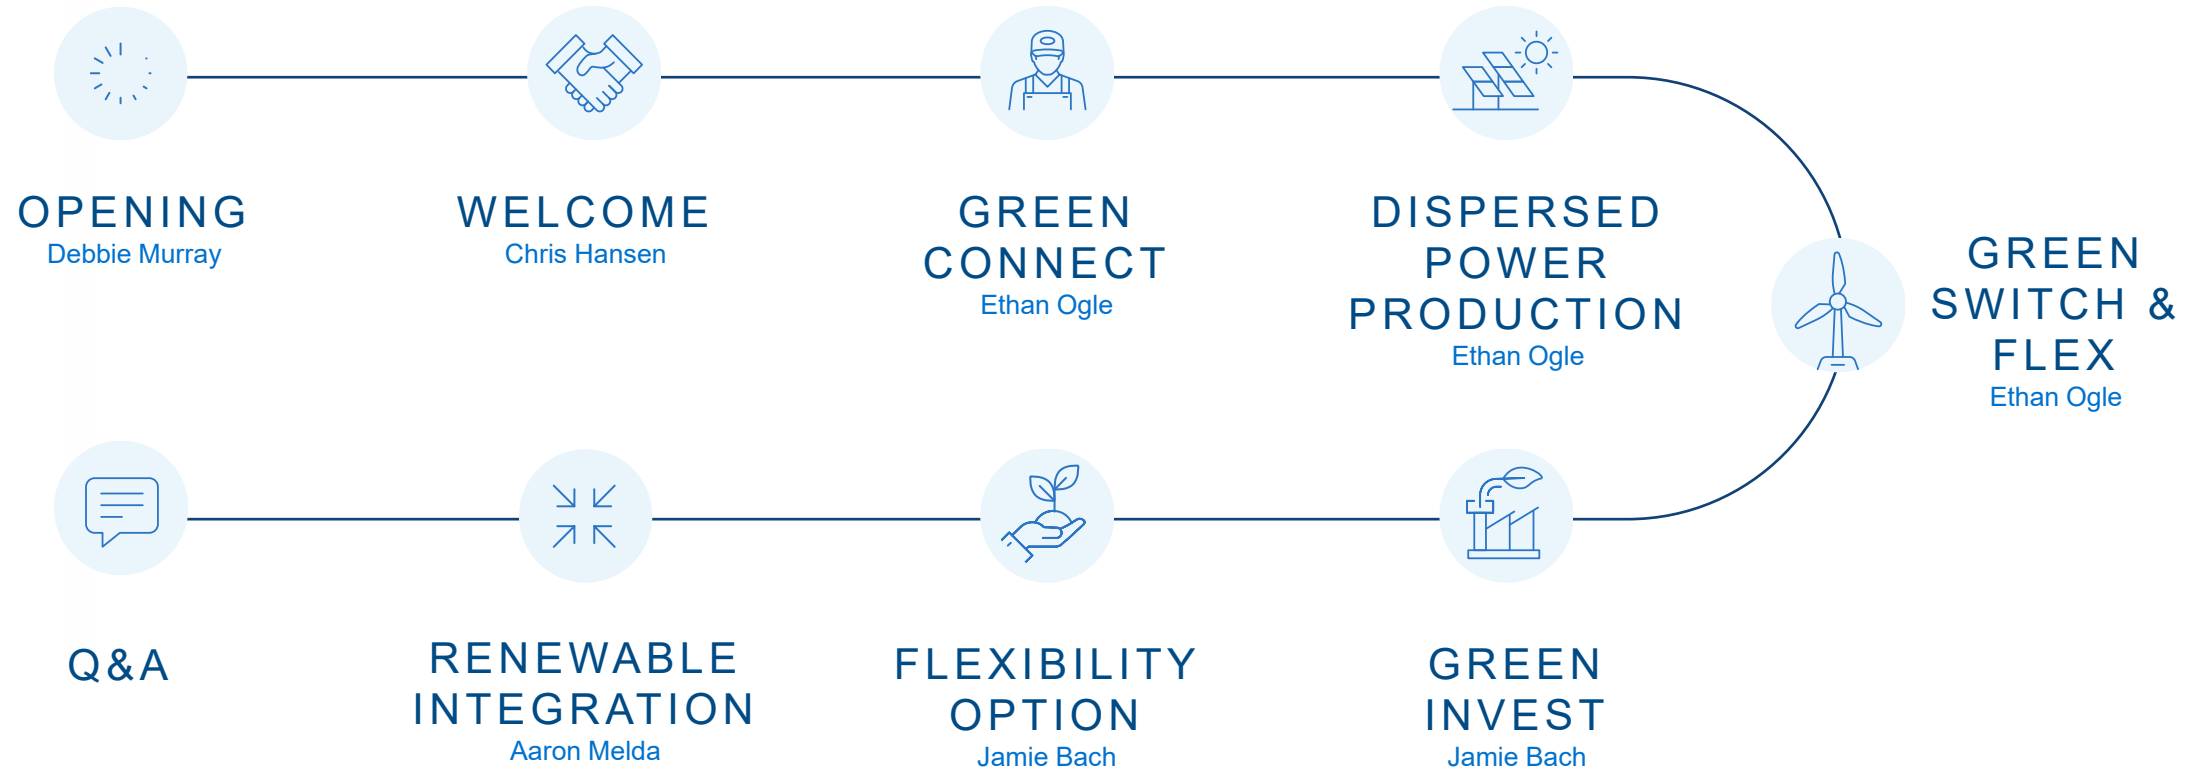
OPENING
Debbie Murray

WELCOME
Chris Hansen

GREEN CONNECT
Ethan Ogle

DISPERSED POWER PRODUCTION
Ethan Ogle

GREEN SWITCH & FLEX
Ethan Ogle

Q&A

RENEWABLE INTEGRATION
Aaron Melda

FLEXIBILITY OPTION
Jamie Bach

GREEN INVEST
Jamie Bach